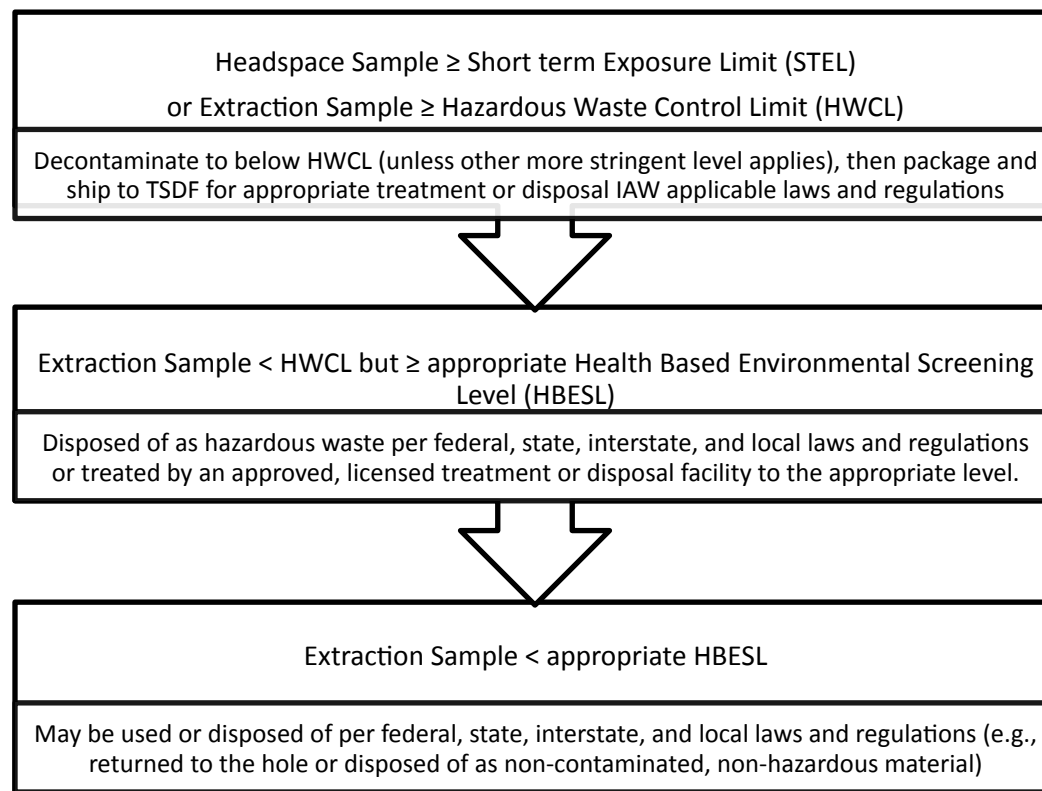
Headspace Sample ≥ Short term Exposure Limit (STEL)

or Extraction Sample ≥ Hazardous Waste Control Limit (HWCL)

Decontaminate to below HWCL (unless other more stringent level applies), then package and ship to TSDF for appropriate treatment or disposal IAW applicable laws and regulations

Extraction Sample < HWCL but ≥ appropriate Health Based Environmental Screening Level (HBESL)

Disposed of as hazardous waste per federal, state, interstate, and local laws and regulations or treated by an approved, licensed treatment or disposal facility to the appropriate level.

Extraction Sample < appropriate HBESL

May be used or disposed of per federal, state, interstate, and local laws and regulations (e.g., returned to the hole or disposed of as non-contaminated, non-hazardous material)